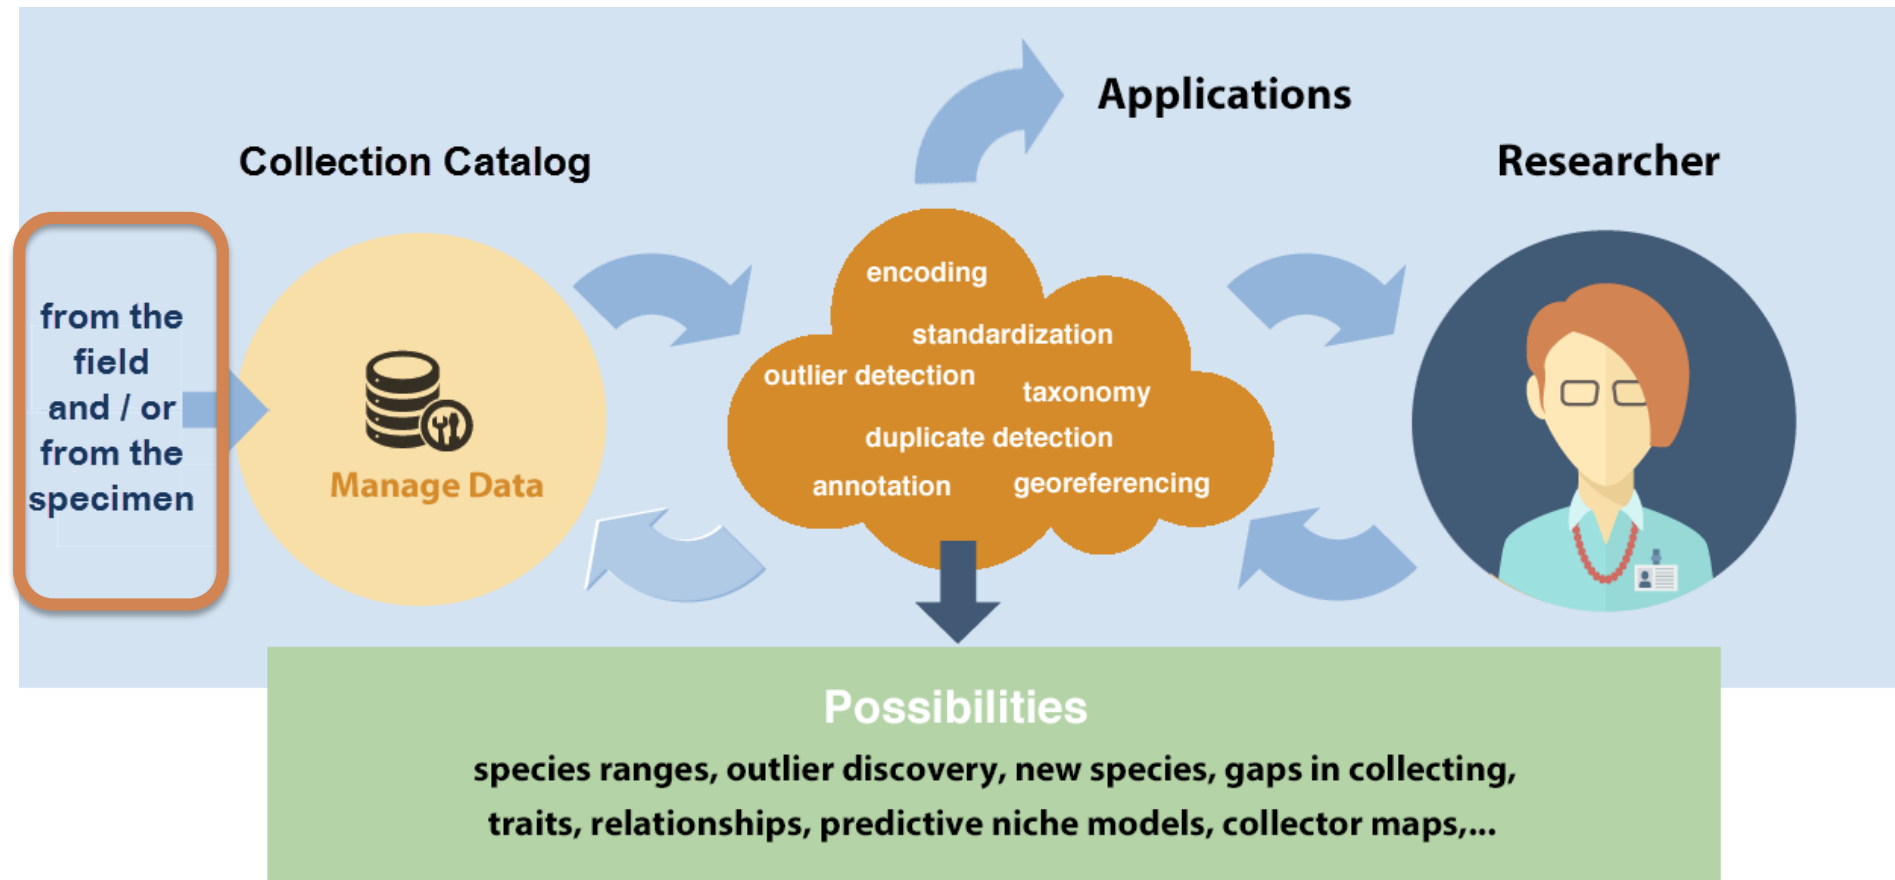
Applications

Collection Catalog

Researcher

from the field and / or from the specimen

Manage Data

encoding

standardization

outlier detection

taxonomy

duplicate detection

annotation

georeferencing

Possibilities

species ranges, outlier discovery, new species, gaps in collecting, traits, relationships, predictive niche models, collector maps,...